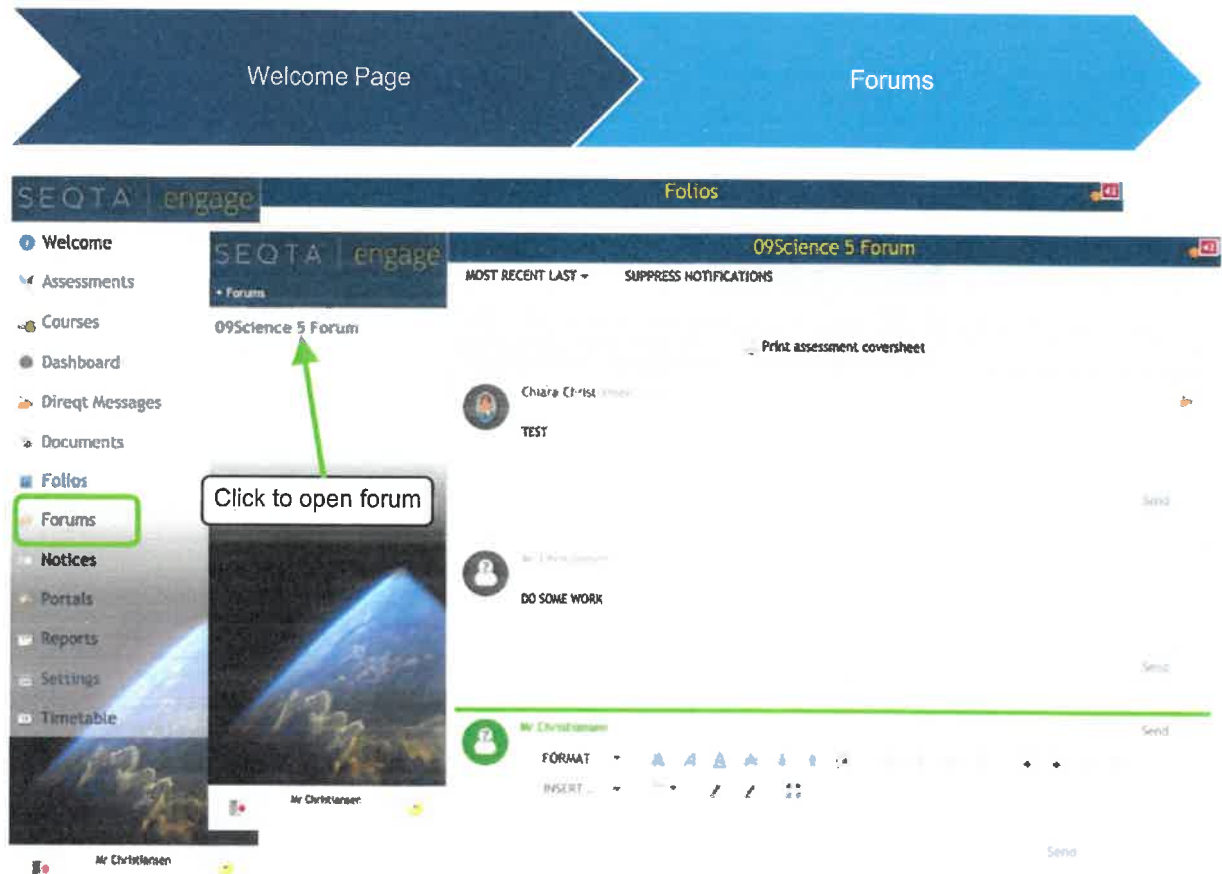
Welcome Page

Forums

SEQTA | engage

Folios

Welcome

Assessments

Courses

Dashboard

Direqt Messages

Documents

Folios

Forums

Notices

Portals

Reports

Settings

Timetable

Mr Christiansen

SEQTA | engage

• Forums

09Science 5 Forum

Click to open forum

Mr Christiansen

09Science 5 Forum

MOST RECENT LAST ▾

SUPPRESS NOTIFICATIONS

Print assessment coversheet

Chiara Christ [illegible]

TEST

Send

Mr Christiansen

DO SOME WORK

Send

Mr Christiansen

Send

FORMAT ▾

INSERT ... ▾

Send